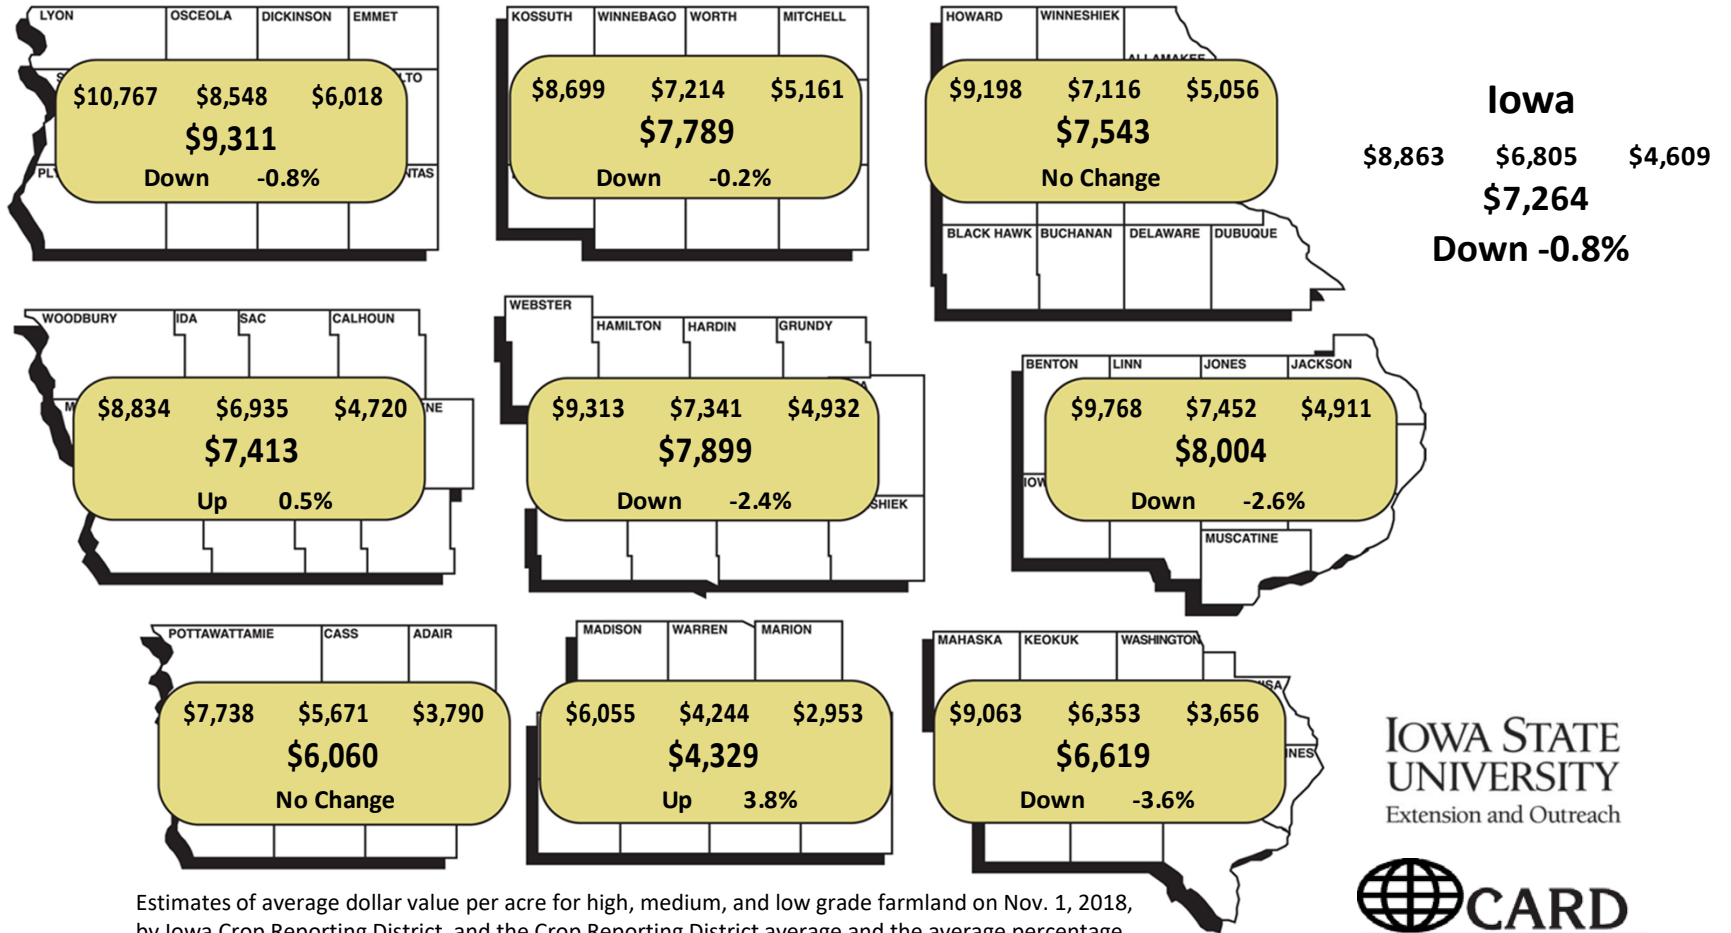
LYON OSCEOLA DICKINSON EMMET

$10,767 $8,548 $6,018
$9,311
Down -0.8%

KOSSUTH WINNEBAGO WORTH MITCHELL

$8,699 $7,214 $5,161
$7,789
Down -0.2%

HOWARD WINNESHIEK

$9,198 $7,116 $5,056
$7,543
No Change

BLACK HAWK BUCHANAN DELAWARE DUBUQUE

Iowa
$8,863 $6,805 $4,609
$7,264
Down -0.8%

WOODBURY IDA SAC CALHOUN

$8,834 $6,935 $4,720
$7,413
Up 0.5%

WEBSTER HAMILTON HARDIN GRUNDY

$9,313 $7,341 $4,932
$7,899
Down -2.4%

BENTON LINN JONES JACKSON

$9,768 $7,452 $4,911
$8,004
Down -2.6%

MUSCATINE

POTTAWATTAMIE CASS ADAIR

$7,738 $5,671 $3,790
$6,060
No Change

MADISON WARREN MARION

$6,055 $4,244 $2,953
$4,329
Up 3.8%

MAHASKA KEOKUK WASHINGTON

$9,063 $6,353 $3,656
$6,619
Down -3.6%

IOWA STATE UNIVERSITY
Extension and Outreach

CARD

Estimates of average dollar value per acre for high, medium, and low grade farmland on Nov. 1, 2018, by Iowa Crop Reporting District, and the Crop Reporting District average and the average percentage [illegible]